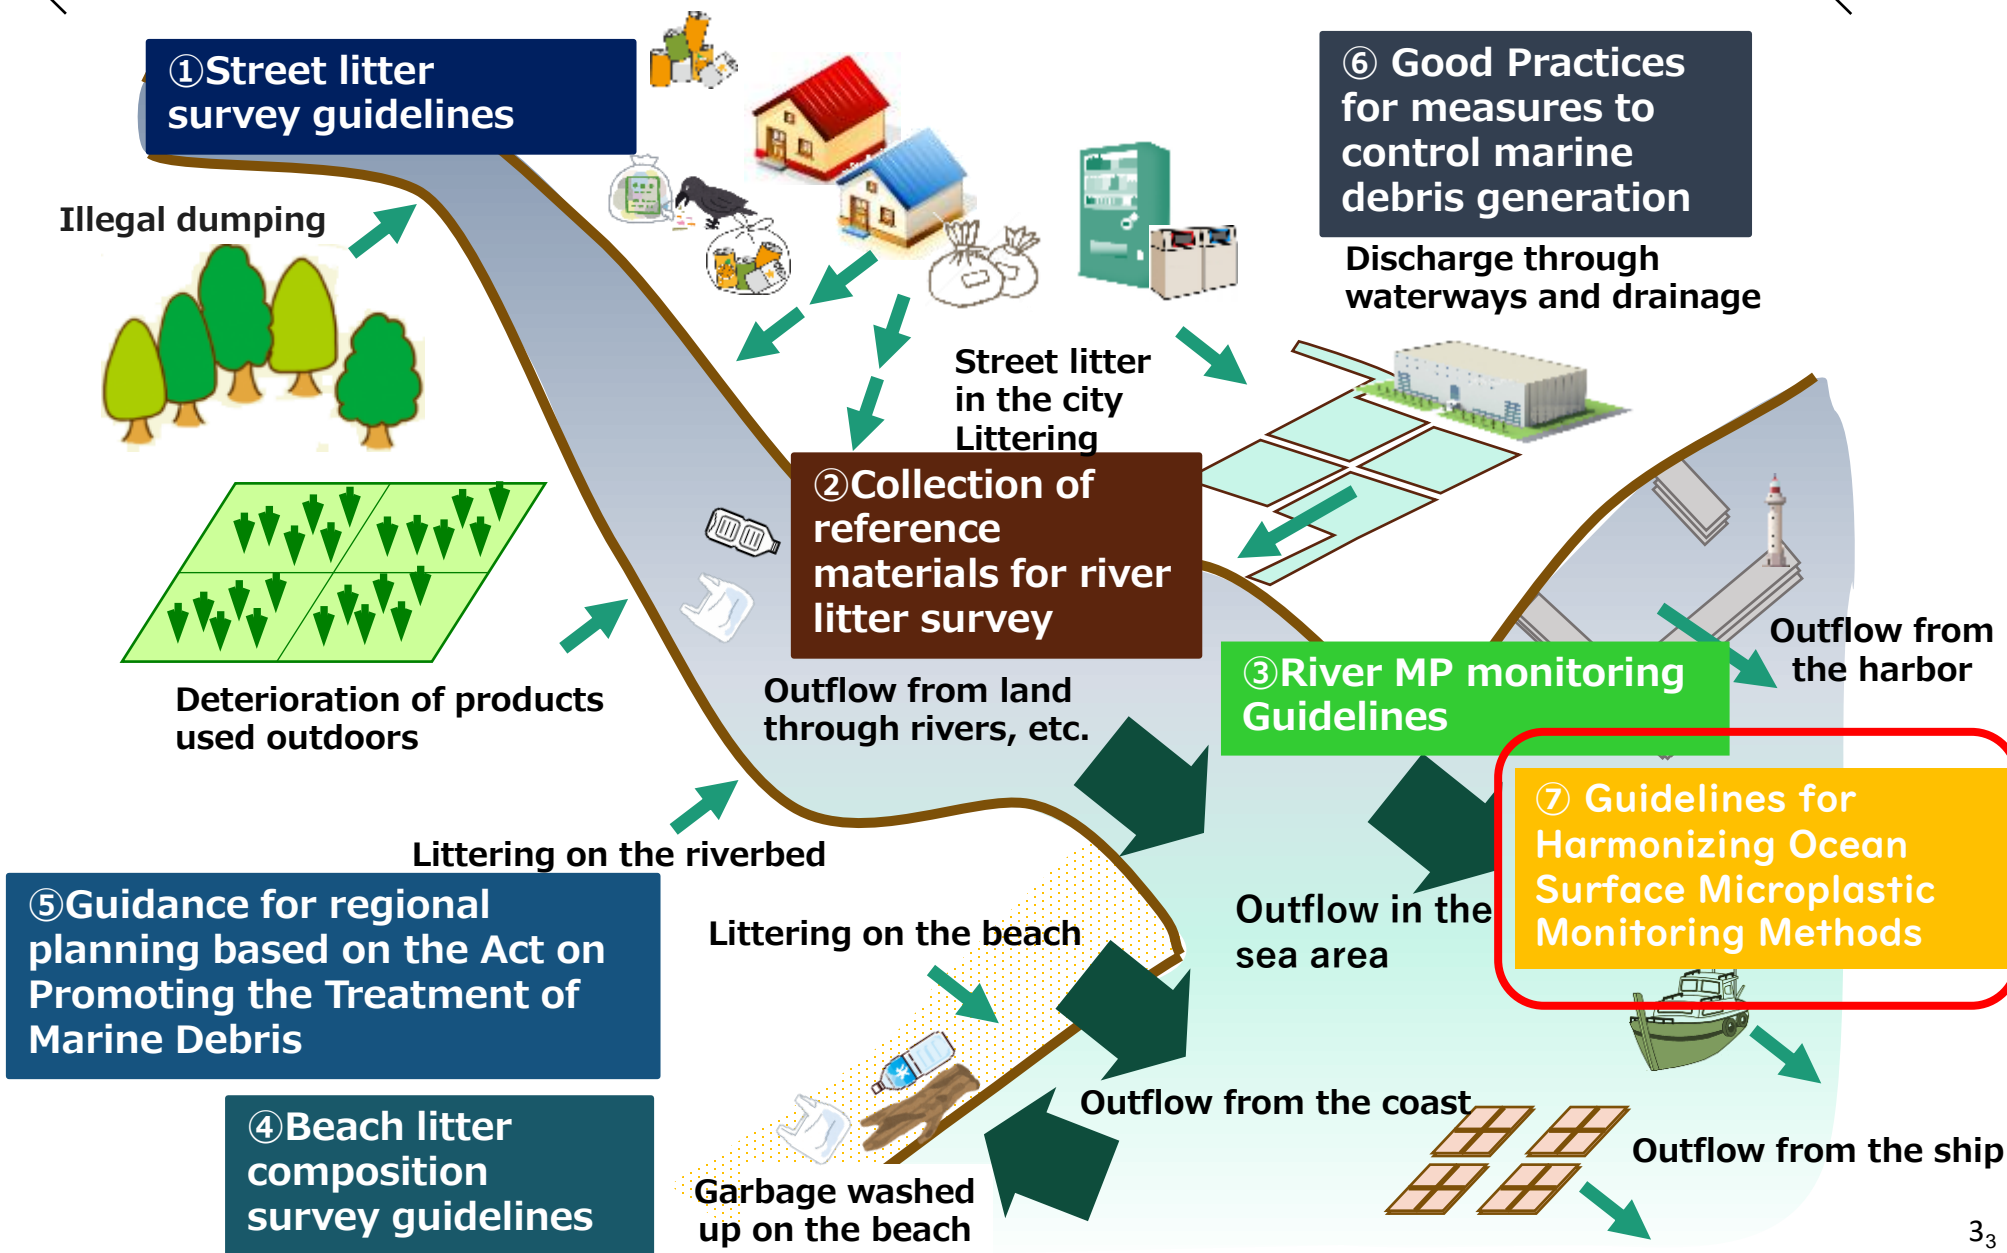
①Street litter survey guidelines

Illegal dumping

⑥ Good Practices for measures to control marine debris generation

Discharge through waterways and drainage

Street litter in the city Littering

②Collection of reference materials for river litter survey

Deterioration of products used outdoors

Outflow from land through rivers, etc.

③River MP monitoring Guidelines

Outflow from the harbor

⑦ Guidelines for Harmonizing Ocean Surface Microplastic Monitoring Methods

Littering on the riverbed

⑤Guidance for regional planning based on the Act on Promoting the Treatment of Marine Debris

Littering on the beach

Outflow in the sea area

Outflow from the coast

④Beach litter composition survey guidelines

Garbage washed up on the beach

Outflow from the ship

$3_3$